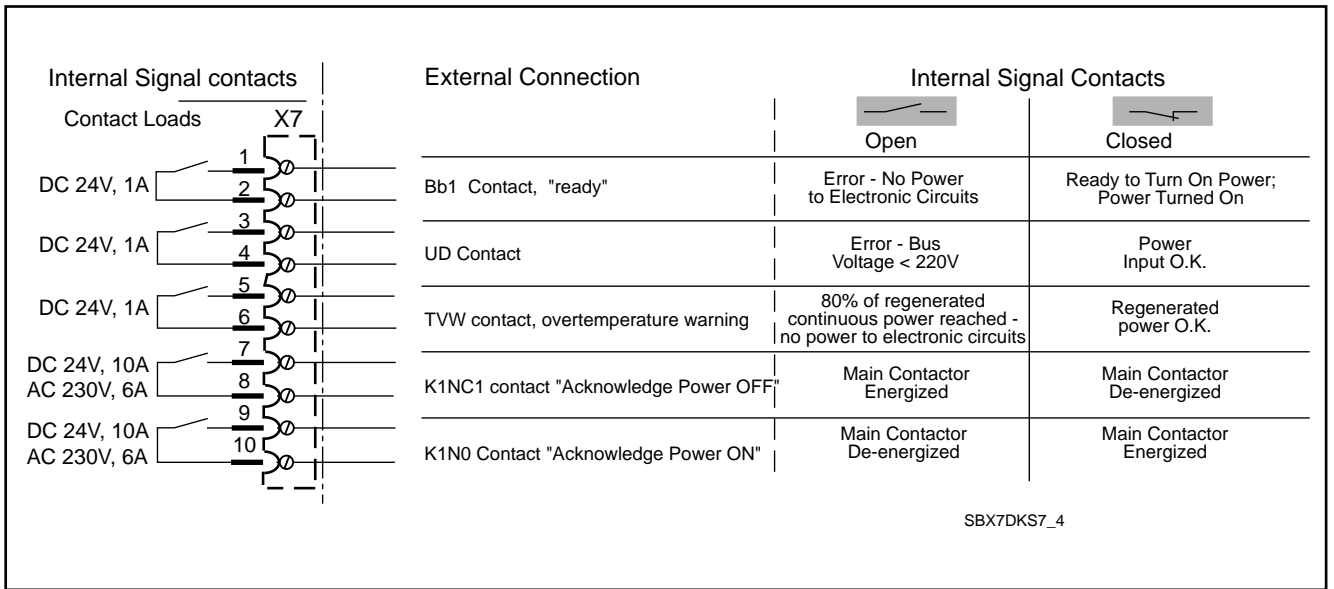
Internal Signal contacts

Contact Loads X7

DC 24V, 1A 1 2

DC 24V, 1A 3 4

DC 24V, 1A 5 6

DC 24V, 10A AC 230V, 6A 7 8

DC 24V, 10A AC 230V, 6A 9 10

| External Connection | Internal Signal Contacts Open | Internal Signal Contacts Closed |
|---|---|---|
| Bb1 Contact, "ready" | Error - No Power to Electronic Circuits | Ready to Turn On Power; Power Turned On |
| UD Contact | Error - Bus Voltage < 220V | Power Input O.K. |
| TVW contact, overtemperature warning | 80% of regenerated continuous power reached - no power to electronic circuits | Regenerated power O.K. |
| K1NC1 contact "Acknowledge Power OFF" | Main Contactor Energized | Main Contactor De-energized |
| K1N0 Contact "Acknowledge Power ON" | Main Contactor De-energized | Main Contactor Energized |

SBX7DKS7_4